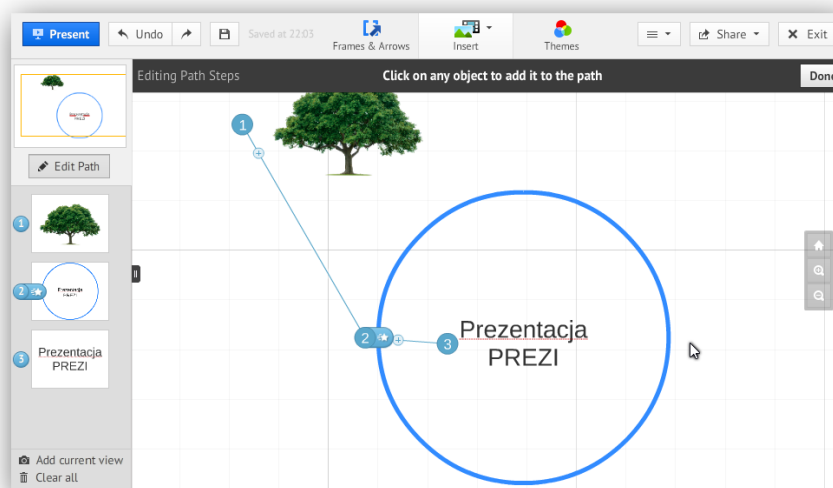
Present
Undo
Saved at 22:03
Frames & Arrows
Insert
Themes
Share
Exit

Editing Path Steps
Click on any object to add it to the path
Done

Edit Path

1
2
3

Prezentacja PREZI

Add current view
Clear all

1
2
3

Prezentacja
PREZI